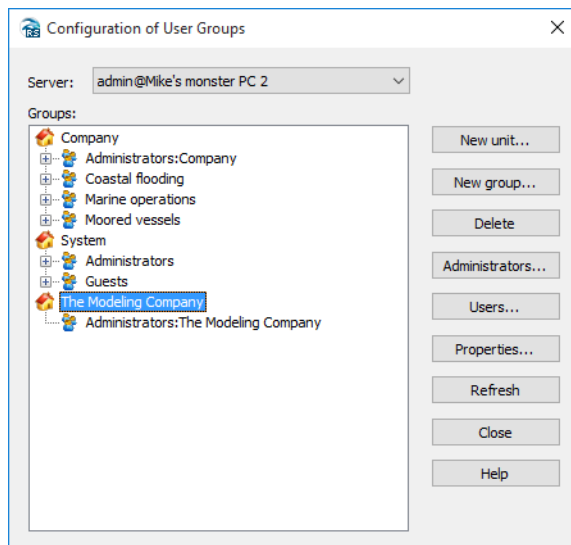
RS Configuration of User Groups

Server: admin@Mike's monster PC 2

Groups:
Company
Administrators:Company
Coastal flooding
Marine operations
Moored vessels
System
Administrators
Guests
The Modeling Company
Administrators:The Modeling Company

New unit...
New group...
Delete
Administrators...
Users...
Properties...
Refresh
Close
Help